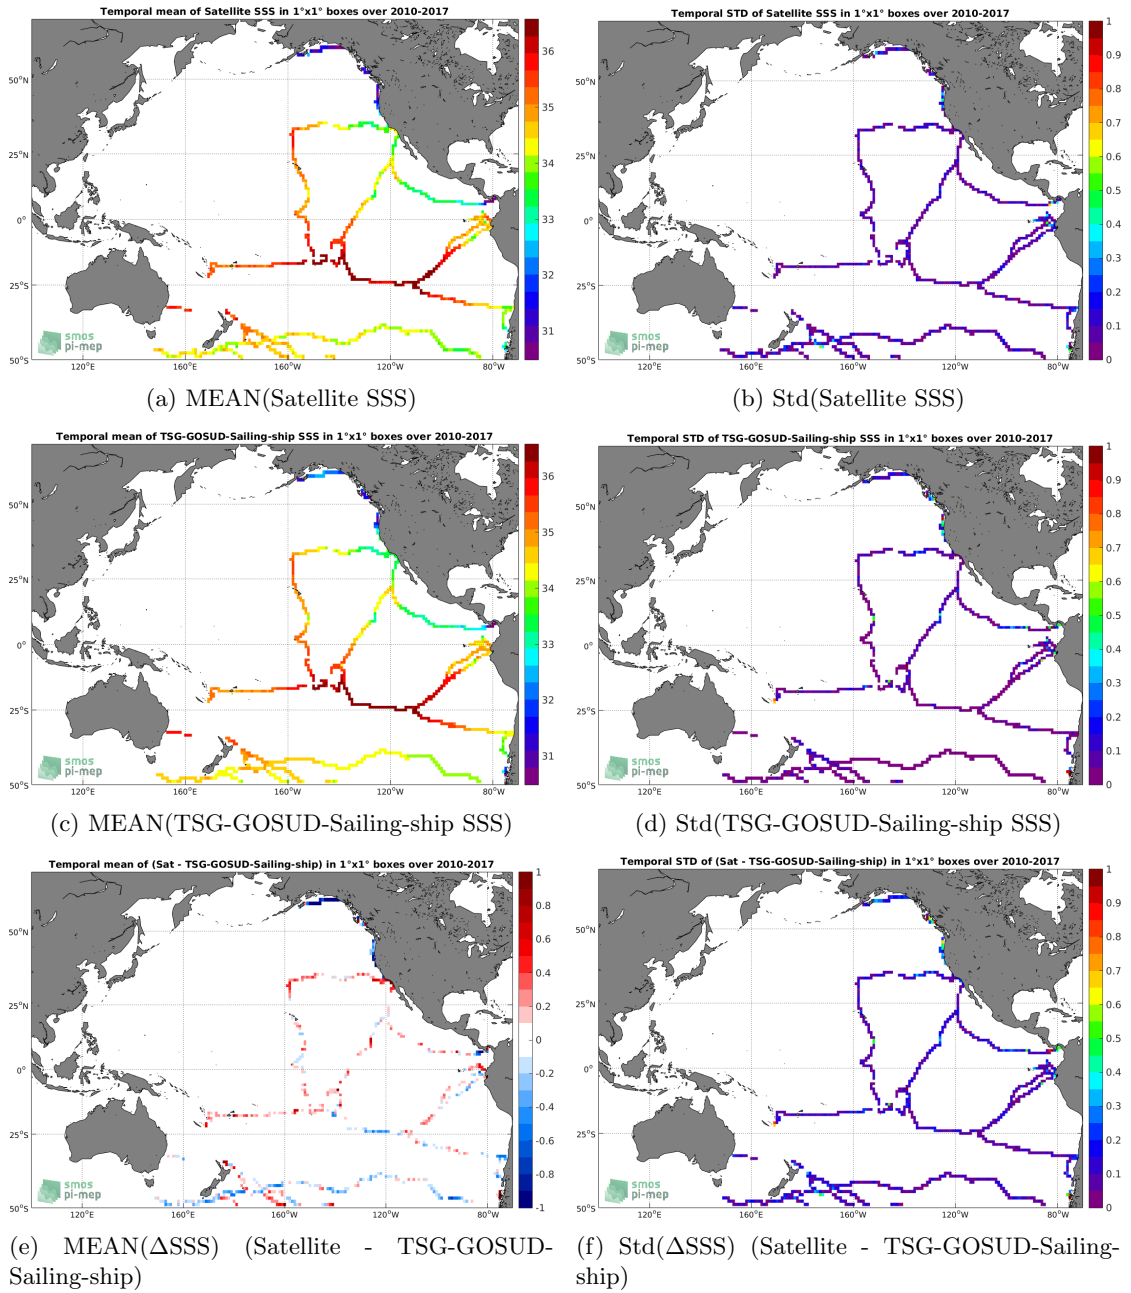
Temporal mean of Satellite SSS in 1°x1° boxes over 2010-2017

36
35
34
33
32
31

50°N
25°N
0°
25°S
50°S
120°E 160°E 160°W 120°W 80°W

smos
pi-mep

(a) MEAN(Satellite SSS)

Temporal STD of Satellite SSS in 1°x1° boxes over 2010-2017

1
0.9
0.8
0.7
0.6
0.5
0.4
0.3
0.2
0.1
0

50°N
25°N
0°
25°S
50°S
120°E 160°E 160°W 120°W 80°W

smos
pi-mep

(b) Std(Satellite SSS)

Temporal mean of TSG-GOSUD-Sailing-ship SSS in 1°x1° boxes over 2010-2017

36
35
34
33
32
31

50°N
25°N
0°
25°S
50°S
120°E 160°E 160°W 120°W 80°W

smos
pi-mep

(c) MEAN(TSG-GOSUD-Sailing-ship SSS)

Temporal STD of TSG-GOSUD-Sailing-ship SSS in 1°x1° boxes over 2010-2017

1
0.9
0.8
0.7
0.6
0.5
0.4
0.3
0.2
0.1
0

50°N
25°N
0°
25°S
50°S
120°E 160°E 160°W 120°W 80°W

smos
pi-mep

(d) Std(TSG-GOSUD-Sailing-ship SSS)

Temporal mean of (Sat - TSG-GOSUD-Sailing-ship) in 1°x1° boxes over 2010-2017

1
0.8
0.6
0.4
0.2
0
-0.2
-0.4
-0.6
-0.8
-1

50°N
25°N
0°
25°S
50°S
120°E 160°E 160°W 120°W 80°W

smos
pi-mep

(e) MEAN(ΔSSS) (Satellite - TSG-GOSUD-Sailing-ship)

Temporal STD of (Sat - TSG-GOSUD-Sailing-ship) in 1°x1° boxes over 2010-2017

1
0.9
0.8
0.7
0.6
0.5
0.4
0.3
0.2
0.1
0

50°N
25°N
0°
25°S
50°S
120°E 160°E 160°W 120°W 80°W

smos
pi-mep

(f) Std(ΔSSS) (Satellite - TSG-GOSUD-Sailing-ship)